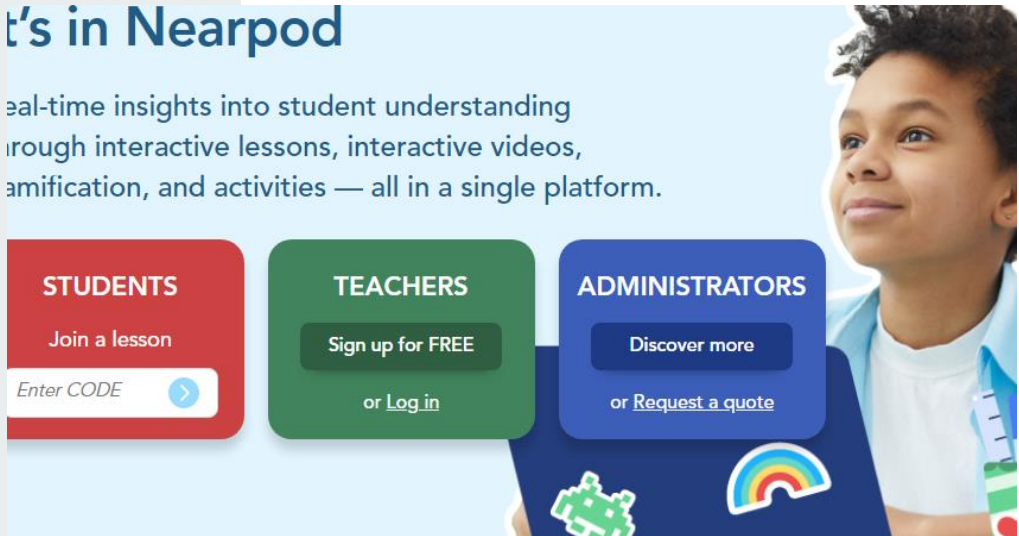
t's in Nearpod

eal-time insights into student understanding ırough interactive lessons, interactive videos, amification, and activities — all in a single platform.

STUDENTS

Join a lesson

Enter CODE

TEACHERS

Sign up for FREE

or Log in

ADMINISTRATORS

Discover more

or Request a quote